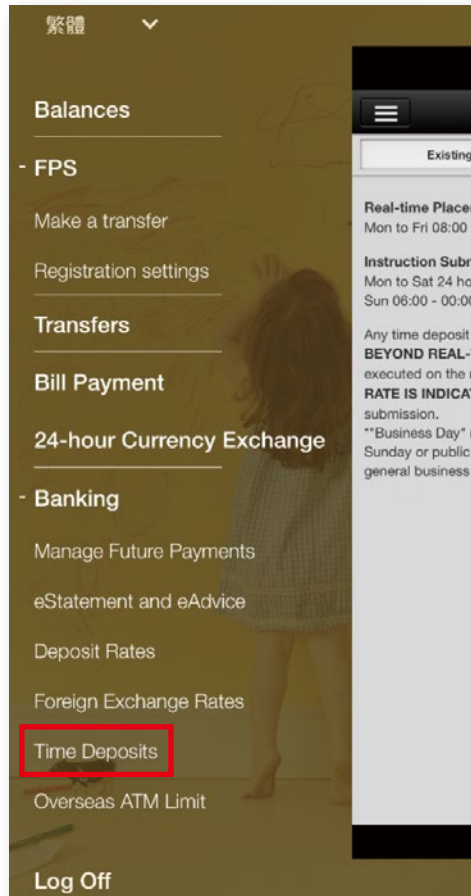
繁體

Balances

- FPS

Make a transfer

Registration settings

Transfers

Bill Payment

24-hour Currency Exchange

- Banking

Manage Future Payments

eStatement and eAdvice

Deposit Rates

Foreign Exchange Rates

Time Deposits

Overseas ATM Limit

Log Off

Existing

Real-time Place
Mon to Fri 08:00

Instruction Subr
Mon to Sat 24 ho
Sun 06:00 - 00:0

Any time deposit
BEYOND REAL-
executed on the
RATE IS INDICA
submission.
*"Business Day"
Sunday or public
general business